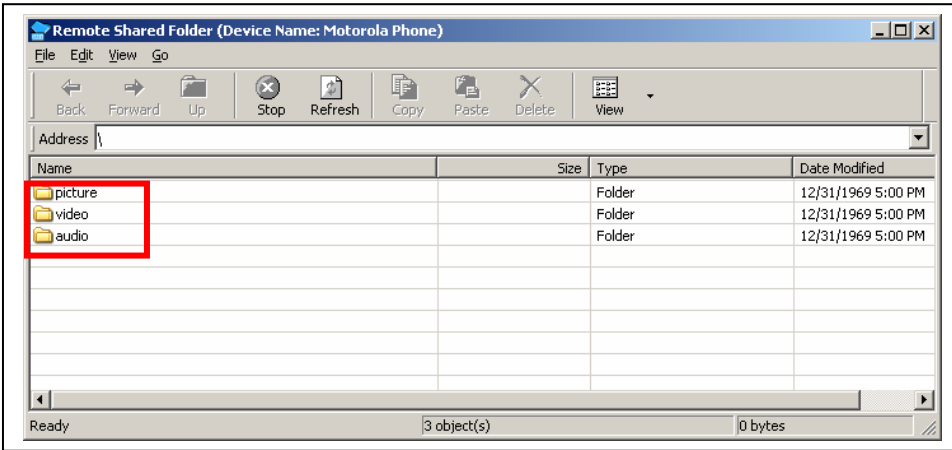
Remote Shared Folder (Device Name: Motorola Phone)

File Edit View Go

Back Forward Up Stop Refresh Copy Paste Delete View

Address \

| Name | Size | Type | Date Modified |
|---|---|---|---|
| picture | | Folder | 12/31/1969 5:00 PM |
| video | | Folder | 12/31/1969 5:00 PM |
| audio | | Folder | 12/31/1969 5:00 PM |

Ready 3 object(s) 0 bytes